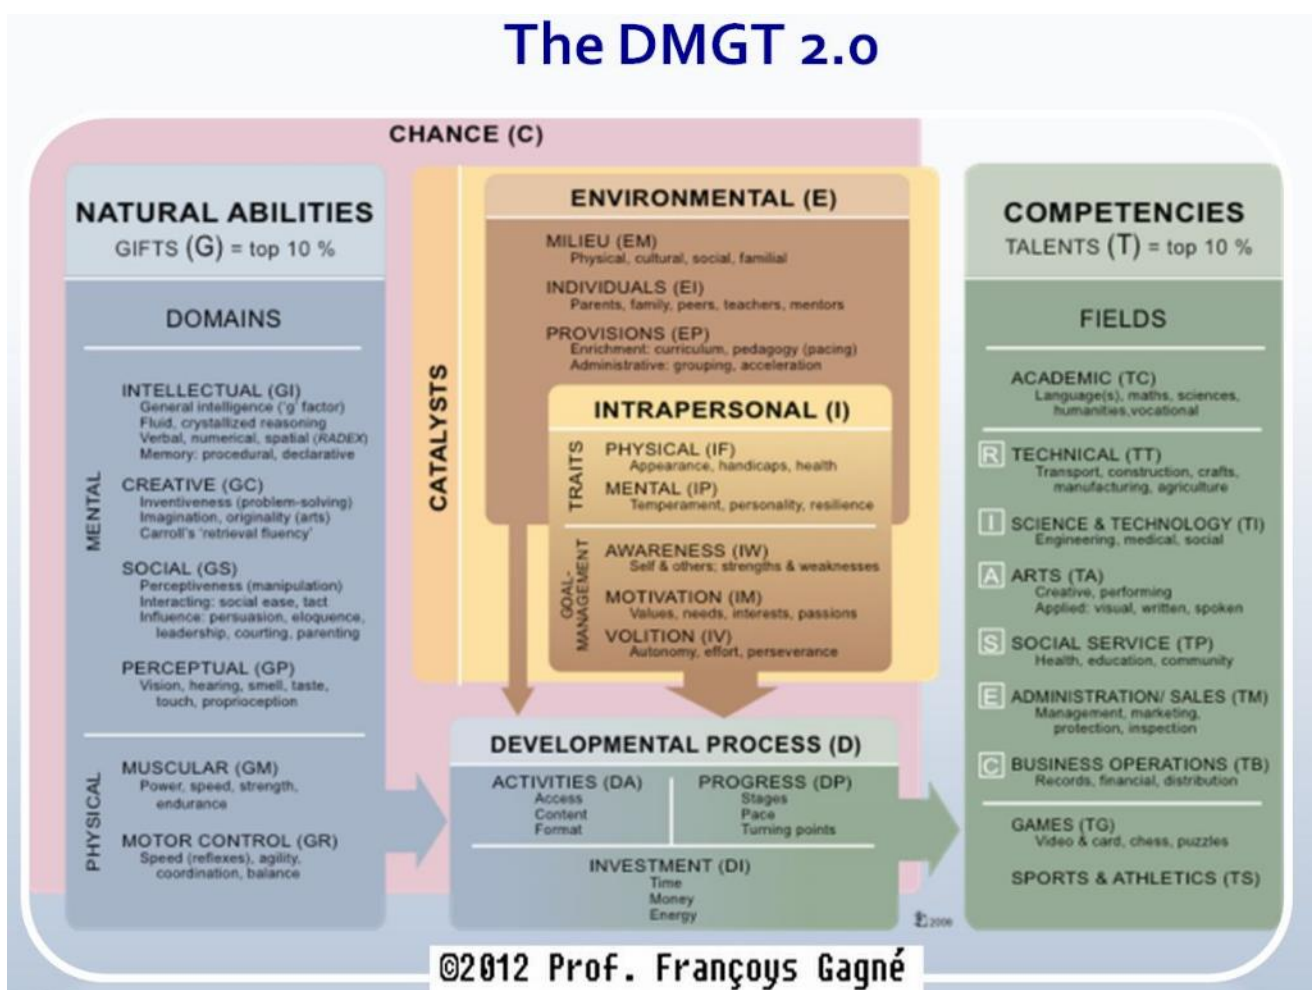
The DMGT 2.0

CHANCE (C)

NATURAL ABILITIES
GIFTS (G) = top 10 %

DOMAINS

MENTAL

INTELLECTUAL (GI)
General intelligence ('g' factor)
Fluid, crystallized reasoning
Verbal, numerical, spatial (RADEX)
Memory: procedural, declarative

CREATIVE (GC)
Inventiveness (problem-solving)
Imagination, originality (arts)
Carroll's 'retrieval fluency'

SOCIAL (GS)
Perceptiveness (manipulation)
Interacting: social ease, tact
Influence: persuasion, eloquence, leadership, courting, parenting

PERCEPTUAL (GP)
Vision, hearing, smell, taste, touch, proprioception

PHYSICAL

MUSCULAR (GM)
Power, speed, strength, endurance

MOTOR CONTROL (GR)
Speed (reflexes), agility, coordination, balance

CATALYSTS

ENVIRONMENTAL (E)

MILIEU (EM)
Physical, cultural, social, familial

INDIVIDUALS (EI)
Parents, family, peers, teachers, mentors

PROVISIONS (EP)
Enrichment: curriculum, pedagogy (pacing)
Administrative: grouping, acceleration

INTRAPERSONAL (I)

TRAITS

PHYSICAL (IF)
Appearance, handicaps, health

MENTAL (IP)
Temperament, personality, resilience

GOAL-MANAGEMENT

AWARENESS (IW)
Self & others; strengths & weaknesses

MOTIVATION (IM)
Values, needs, interests, passions

VOLITION (IV)
Autonomy, effort, perseverance

DEVELOPMENTAL PROCESS (D)

ACTIVITIES (DA)
Access
Content
Format

PROGRESS (DP)
Stages
Pace
Turning points

INVESTMENT (DI)
Time
Money
Energy

COMPETENCIES
TALENTS (T) = top 10 %

FIELDS

ACADEMIC (TC)
Language(s), maths, sciences, humanities,vocational

R TECHNICAL (TT)
Transport, construction, crafts, manufacturing, agriculture

I SCIENCE & TECHNOLOGY (TI)
Engineering, medical, social

A ARTS (TA)
Creative, performing
Applied: visual, written, spoken

S SOCIAL SERVICE (TP)
Health, education, community

E ADMINISTRATION/ SALES (TM)
Management, marketing, protection, inspection

C BUSINESS OPERATIONS (TB)
Records, financial, distribution

GAMES (TG)
Video & card, chess, puzzles

SPORTS & ATHLETICS (TS)

©2012 Prof. Françoys Gagné